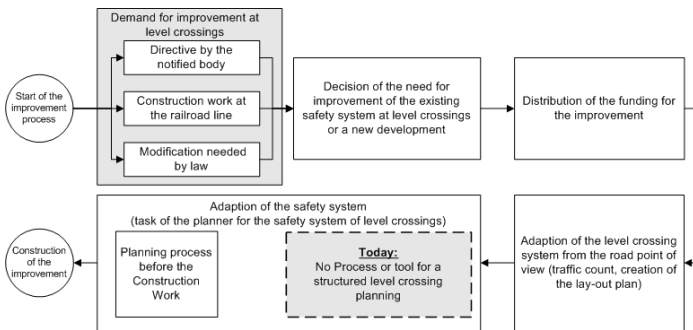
Demand for improvement at level crossings

Directive by the notified body

Construction work at the railroad line

Modification needed by law

Start of the improvement process

Decision of the need for improvement of the existing safety system at level crossings or a new development

Distribution of the funding for the improvement

Adaption of the safety system (task of the planner for the safety system of level crossings)

Construction of the improvement

Planning process before the Construction Work

Today:
No Process or tool for a structured level crossing planning

Adaption of the level crossing system from the road point of view (traffic count, creation of the lay-out plan)